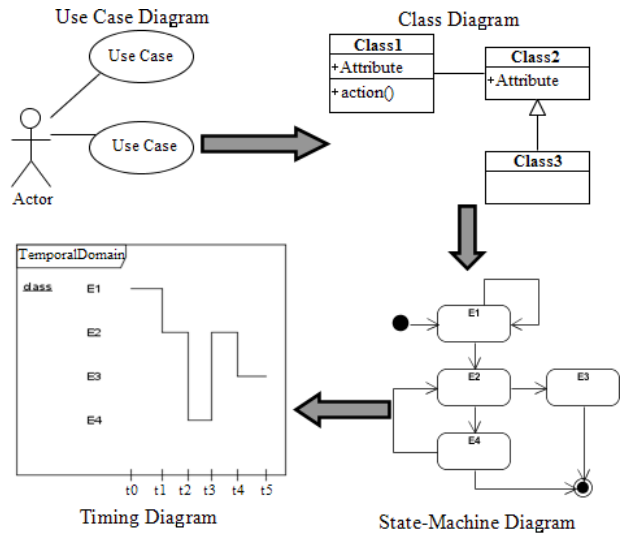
Use Case Diagram

Use Case

Use Case

Actor

Class Diagram

Class1

+Attribute

+action()

Class2

+Attribute

Class3

TemporalDomain

class

E1

E2

E3

E4

t0 t1 t2 t3 t4 t5

Timing Diagram

E1

E2

E3

E4

State-Machine Diagram